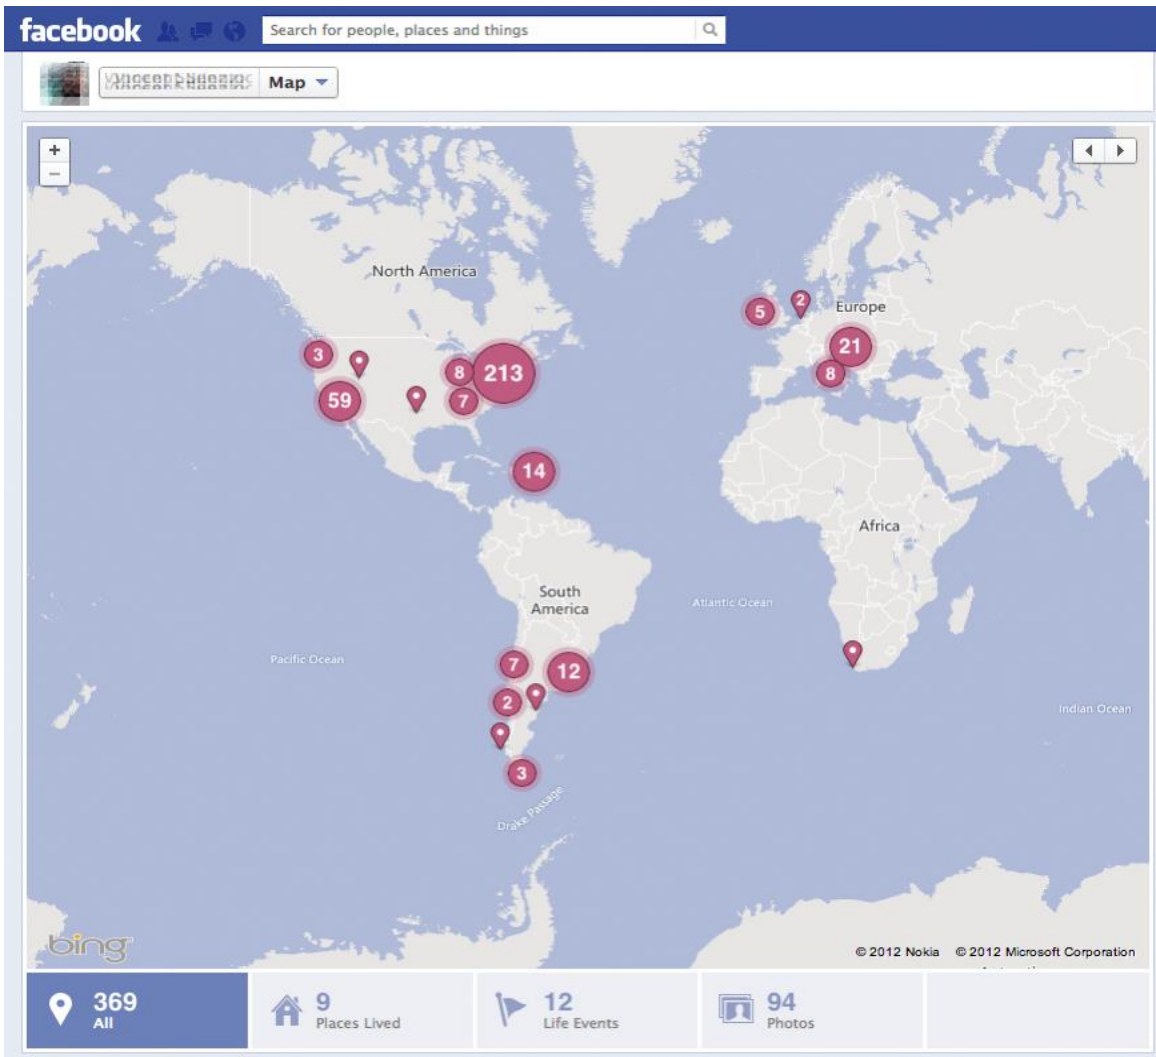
facebook

Search for people, places and things

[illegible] Map

+
−

North America

Europe

Africa

South America

Atlantic Ocean

Pacific Ocean

Indian Ocean

Drake Passage

3
59
8
213
7
14
5
2
21
8
7
12
2
3

bing

© 2012 Nokia © 2012 Microsoft Corporation

369
All

9
Places Lived

12
Life Events

94
Photos